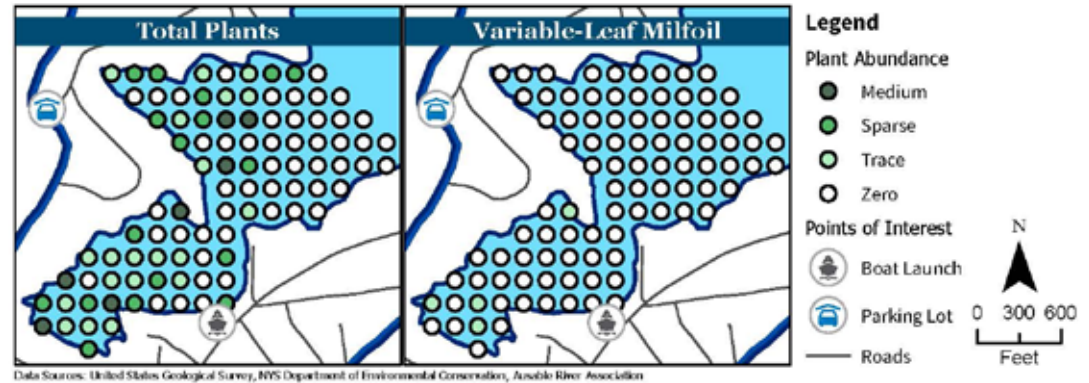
Total Plants

Variable-Leaf Milfoil

Legend
Plant Abundance
Medium
Sparse
Trace
Zero
Points of Interest
Boat Launch
Parking Lot
Roads

N
0 300 600
Feet

Data Sources: United States Geological Survey, NYS Department of Environmental Conservation, Ausable River Association